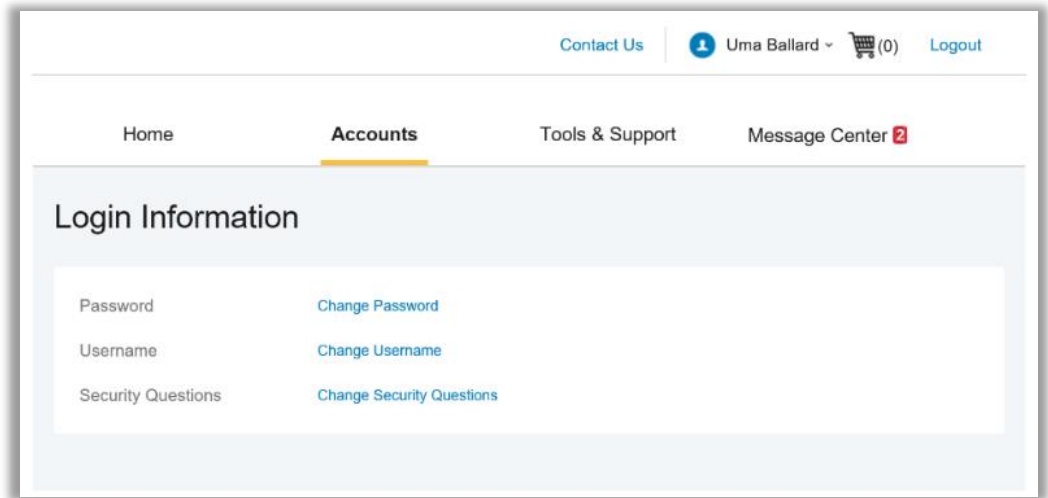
Contact Us | Uma Ballard (0) Logout

Home Accounts Tools & Support Message Center 2

Login Information

| | |
|---|---|
| Password | Change Password |
| Username | Change Username |
| Security Questions | Change Security Questions |